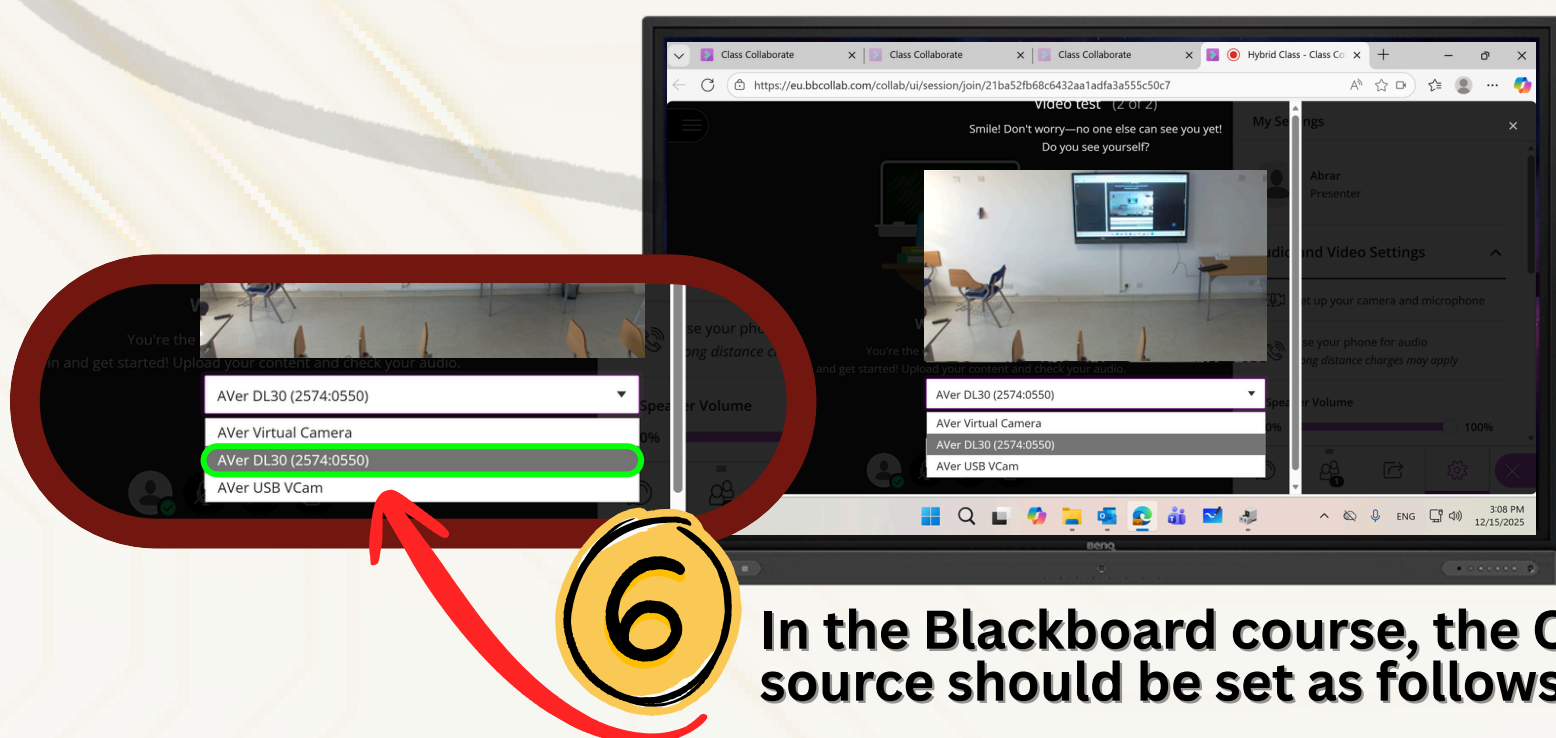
W
You're the
in and get started! Upload your content and check your audio.
AVer DL30 (2574:0550)
AVer Virtual Camera
AVer DL30 (2574:0550)
AVer USB VCam
Speaker Volume
0%

Class Collaborate
Class Collaborate
Class Collaborate
Hybrid Class - Class Co
https://eu.bbcollab.com/collab/ui/session/join/21ba52fb68c6432aa1adfa3a555c50c7
Video test (2 of 2)
Smile! Don't worry—no one else can see you yet!
Do you see yourself?
My Settings
Abrar
Presenter
Audio and Video Settings
Set up your camera and microphone
Use your phone for audio
Long distance charges may apply
Speaker Volume
0%
100%
se your phone
ong distance c
You're the
and get started! Upload your content and check your audio.
AVer DL30 (2574:0550)
AVer Virtual Camera
AVer DL30 (2574:0550)
AVer USB VCam
ENG
3:08 PM
12/15/2025
BenQ

6

In the Blackboard course, the C
source should be set as follows